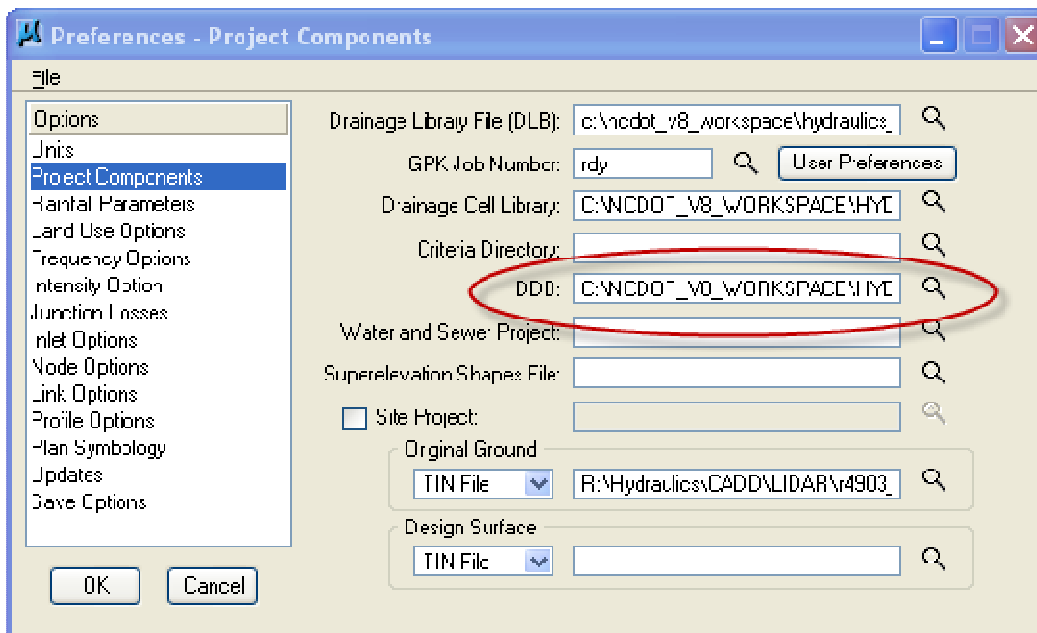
Preferences - Project Components

File

Options
Units
Project Components
Rainfall Parameters
Land Use Options
Frequency Options
Intensity Option
Junction Losses
Inlet Options
Node Options
Link Options
Profile Options
Plan Symbology
Updates
Save Options

OK
Cancel

Drainage Library File (DLB): c:\ncdot_v8_workspace\hydraulics_
GPK Job Number: rdy
User Preferences
Drainage Cell Library: C:\NCDOT_V8_WORKSPACE\HYD
Criteria Directory:
DDB: C:\NCDOT_V8_WORKSPACE\HYD
Water and Sewer Project:
Superelevation Shapes File:
Site Project:
Orginal Ground
TIN File
R:\Hydraulics\CADD\LIDAR\r4903_
Design Surface
TIN File